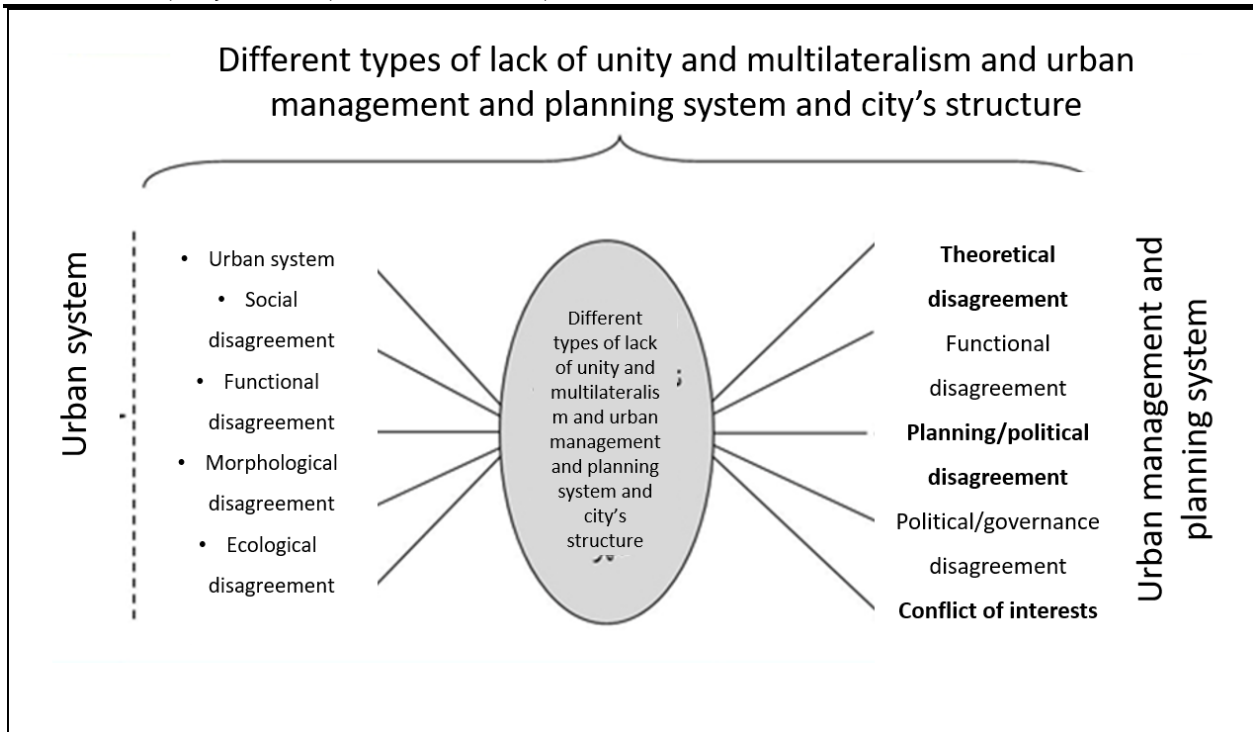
Different types of lack of unity and multilateralism and urban management and planning system and city's structure

Urban system

• Urban system
• Social disagreement
• Functional disagreement
• Morphological disagreement
• Ecological disagreement

Different types of lack of unity and multilateralism and urban management and planning system and city's structure

**Theoretical disagreement**
Functional disagreement
**Planning/political disagreement**
Political/governance disagreement
**Conflict of interests**

Urban management and planning system